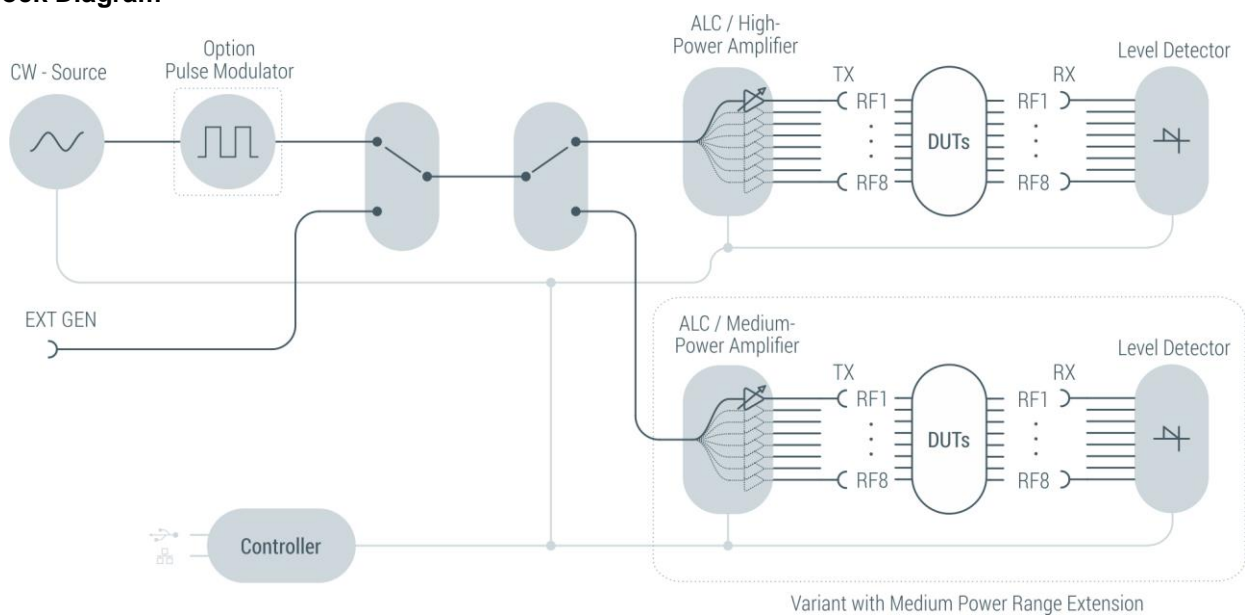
ock Diagram

CW - Source

Option
Pulse Modulator

ALC / High-
Power Amplifier

TX

RF1

RF8

DUTs

RX

RF1

RF8

Level Detector

EXT GEN

ALC / Medium-
Power Amplifier

TX

RF1

RF8

DUTs

RX

RF1

RF8

Level Detector

Controller

Variant with Medium Power Range Extension